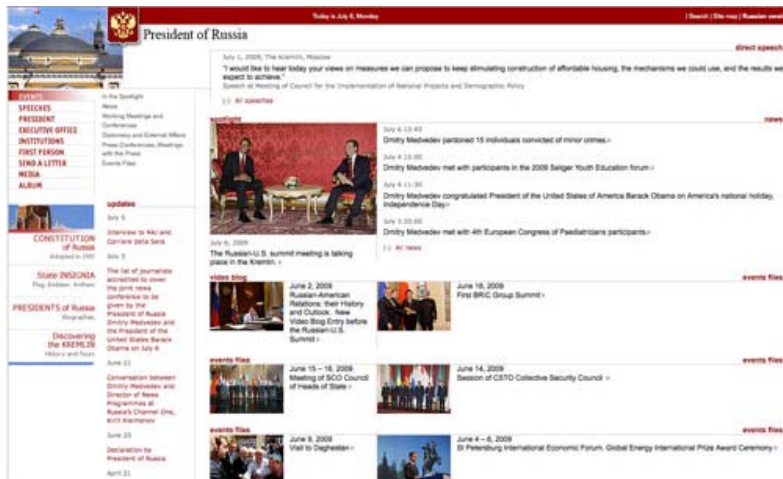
Today is July 6, Monday

| Search | Site map | Russian version

President of Russia

direct speech

July 1, 2009, The Kremlin, Moscow

"I would like to hear today your views on measures we can propose to keep stimulating construction of affordable housing, the mechanisms we could use, and the results we expect to achieve."

Speech at Meeting of Council for the Implementation of National Projects and Demographic Policy

All speeches

EVENTS
SPEECHES
PRESIDENT
EXECUTIVE OFFICE
INSTITUTIONS
FIRST PERSON
SEND A LETTER
MEDIA
ALBUM

In the Spotlight
News
Working Meetings and Conferences
Diplomacy and External Affairs
Press Conferences, Meetings with the Press
Events Files

CONSTITUTION of Russia
Adopted in 1993

State INSIGNIA
Flag, Emblem, Anthem

PRESIDENTS of Russia
Biographies

Discovering the KREMLIN
History and Tours

updates

July 5

Interview to RAI and Corriere della Sera

July 3

The list of journalists accredited to cover the joint news conference to be given by the President of Russia Dmitry Medvedev and the President of the United States Barack Obama on July 6

June 21

Conversation between Dmitry Medvedev and Director of News Programmes at Russia's Channel One, Kirill Kleimenov

June 20

Declaration by President of Russia

April 21

spotlight

July 6, 2009

The Russian-U.S. summit meeting is taking place in the Kremlin.

news

July 6 13:45
Dmitry Medvedev pardoned 15 individuals convicted of minor crimes.

July 4 15:00
Dmitry Medvedev met with participants in the 2009 Seliger Youth Education forum.

July 4 11:30
Dmitry Medvedev congratulated President of the United States of America Barack Obama on America's national holiday, Independence Day.

July 3 20:00
Dmitry Medvedev met with 4th European Congress of Paediatricians participants.

All news

video blog

June 2, 2009
Russian-American Relations: their History and Outlook. New Video Blog Entry before the Russian-U.S. Summit

June 16, 2009
First BRIC Group Summit

events files

events files

June 15 – 16, 2009
Meeting of SCO Council of Heads of State

June 14, 2009
Session of CSTO Collective Security Council

events files

events files

June 9, 2009
Visit to Daghestan

June 4 – 6, 2009
St Petersburg International Economic Forum. Global Energy International Prize Award Ceremony

events files